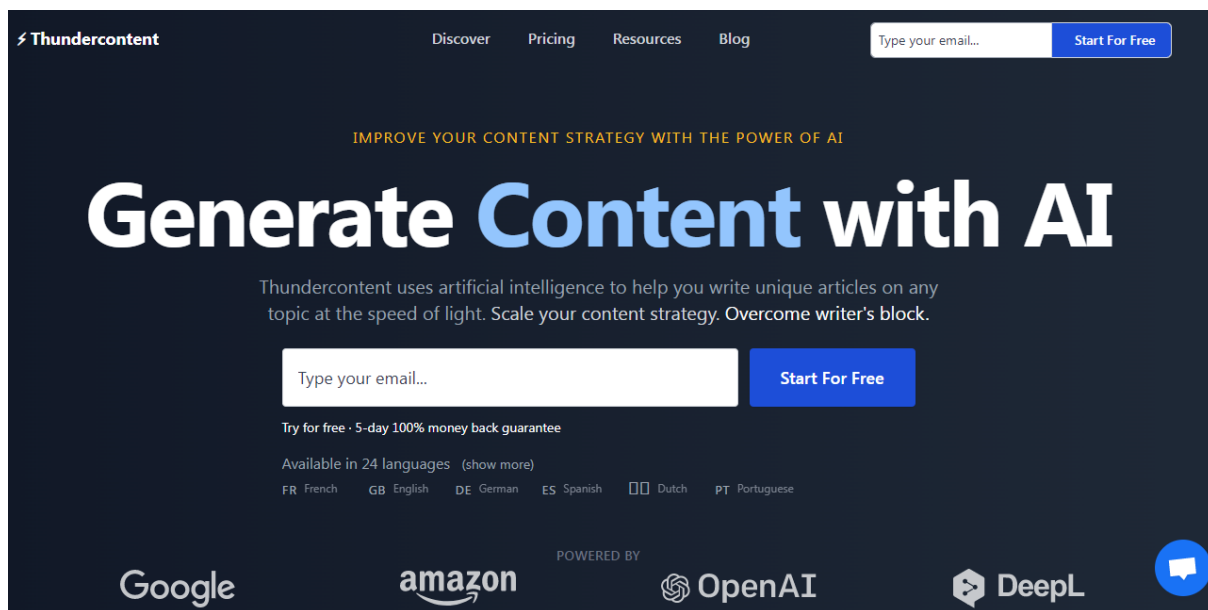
⚡Thundercontent

Discover Pricing Resources Blog

Type your email... Start For Free

IMPROVE YOUR CONTENT STRATEGY WITH THE POWER OF AI

Generate Content with AI

Thundercontent uses artificial intelligence to help you write unique articles on any topic at the speed of light. Scale your content strategy. Overcome writer's block.

Type your email... Start For Free

Try for free · 5-day 100% money back guarantee

Available in 24 languages (show more)

FR French GB English DE German ES Spanish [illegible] Dutch PT Portuguese

POWERED BY

Google amazon OpenAI DeepL